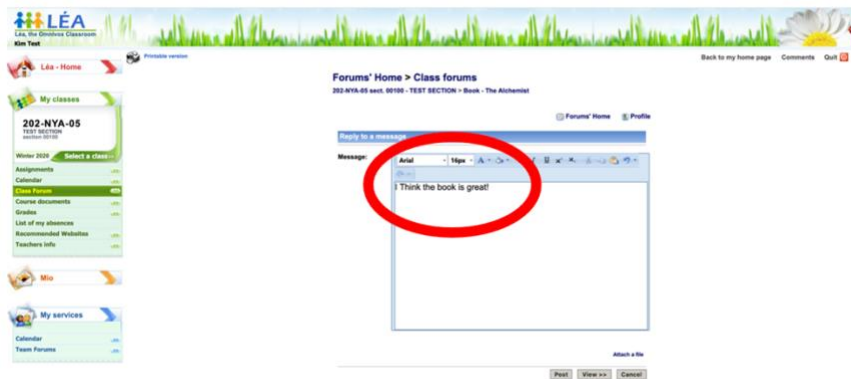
LÉA
Léa, the Omnivox Classroom
Kim Test

Printable version

Back to my home page Comments Quit

Léa - Home

My classes
202-NYA-05
TEST SECTION
section 00100
Winter 2020 Select a class
Assignments
Calendar
Class Forum
Course documents
Grades
List of my absences
Recommended Websites
Teachers info

Mio

My services
Calendar
Team Forums

Forums' Home > Class forums
202-NYA-05 sect. 00100 - TEST SECTION > Book - The Alchemist

Forums' Home Profile

Reply to a message

Message: Arial 16px

I Think the book is great!

Attach a file

Post View >> Cancel